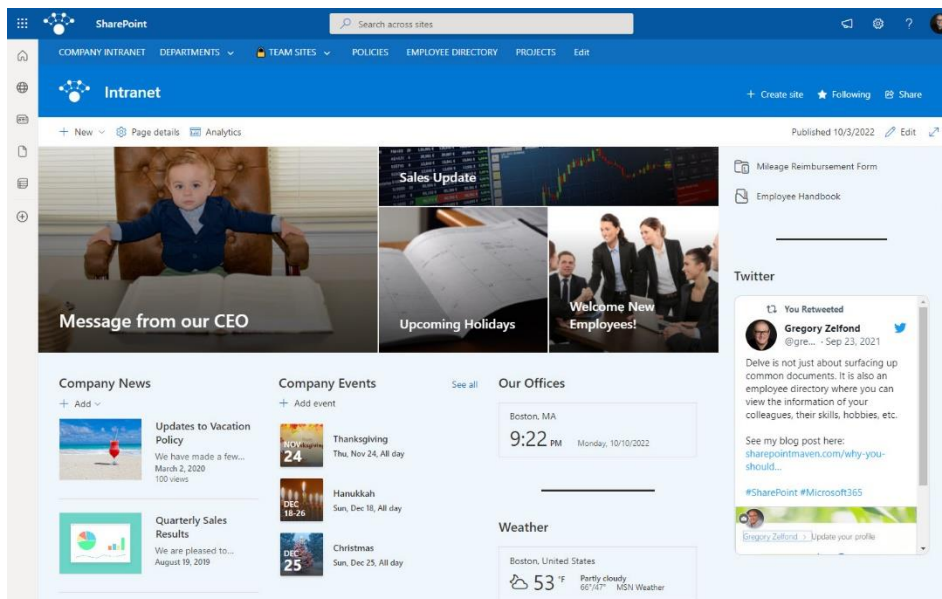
SharePoint

Search across sites

COMPANY INTRANET DEPARTMENTS TEAM SITES POLICIES EMPLOYEE DIRECTORY PROJECTS Edit

Intranet

+ Create site Following Share

+ New Page details Analytics

Published 10/3/2022 Edit

Message from our CEO

Sales Update

Upcoming Holidays

Welcome New Employees!

Mileage Reimbursement Form

Employee Handbook

Twitter

You Retweeted

Gregory Zelfond
@gre... · Sep 23, 2021

Delve is not just about surfacing up common documents. It is also an employee directory where you can view the information of your colleagues, their skills, hobbies, etc.

See my blog post here: sharepointmaven.com/why-you-should...

#SharePoint #Microsoft365

Gregory Zelfond > Update your profile

Company News

+ Add

Updates to Vacation Policy
We have made a few...
March 2, 2020
100 views

Quarterly Sales Results
We are pleased to...
August 19, 2019

Company Events

See all

+ Add event

NOV 24
Thanksgiving
Thu, Nov 24, All day

DEC 18-26
Hanukkah
Sun, Dec 18, All day

DEC 25
Christmas
Sun, Dec 25, All day

Our Offices

Boston, MA
9:22 PM Monday, 10/10/2022

Weather

Boston, United States
53 °F Partly cloudy
66°/47° MSN Weather